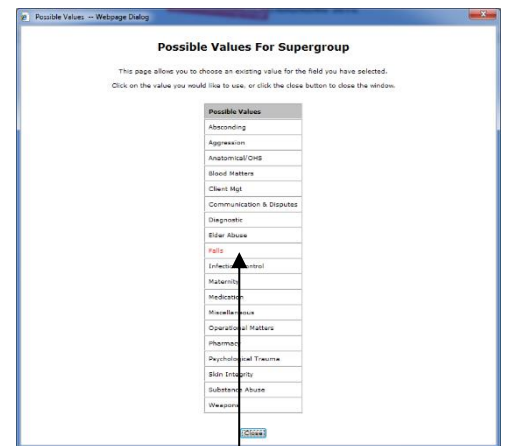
Possible Values -- Webpage Dialog

Possible Values For Supergroup

This page allows you to choose an existing value for the field you have selected.

Click on the value you would like to use, or click the close button to close the window.

| Possible Values |
|---|
| Absconding |
| Aggression |
| Anatomical/OHS |
| Blood Matters |
| Client Mgt |
| Communication & Disputes |
| Diagnostic |
| Elder Abuse |
| Falls |
| Infection Control |
| Maternity |
| Medication |
| Miscellaneous |
| Operational Matters |
| Pharmacy |
| Psychological Trauma |
| Skin Integrity |
| Substance Abuse |
| Weapons |

Close